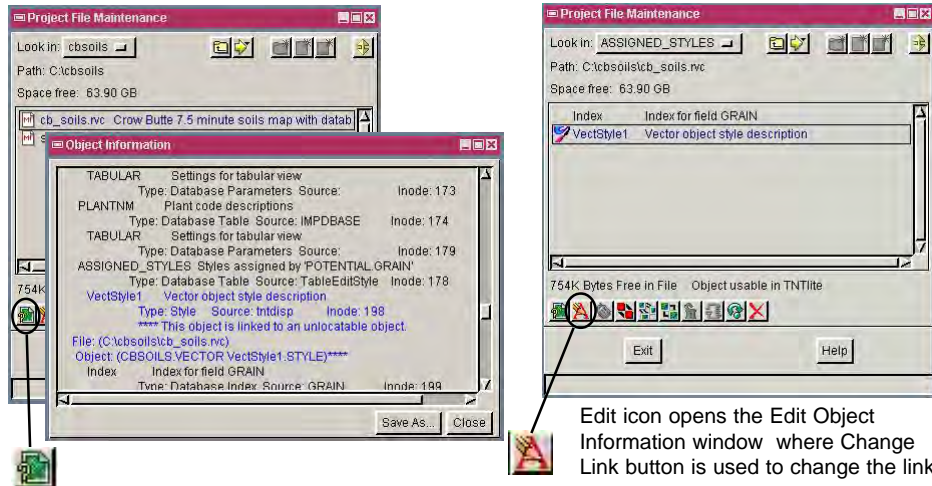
Project File Maintenance

Look in: cbsoils

Path: C:\cbsoils

Space free: 63.90 GB

cb_soils.rvc Crow Butte 7.5 minute soils map with datab

S

754

Object Information

TABULAR Settings for tabular view
Type: Database Parameters Source: Inode: 173
PLANTNM Plant code descriptions
Type: Database Table Source: IMPDBASE Inode: 174
TABULAR Settings for tabular view
Type: Database Parameters Source: Inode: 179
ASSIGNED_STYLES Styles assigned by 'POTENTIAL.GRAIN'
Type: Database Table Source: TableEditStyle Inode: 178
VectStyle1 Vector object style description
Type: Style Source: tntdisp Inode: 198
**** This object is linked to an unlocatable object.
File: (C:\cbsoils\cb_soils.rvc)
Object: (CBSOILS.VECTOR.VectStyle1.STYLE)****
Index Index for field GRAIN
Type: Database Index Source: GRAIN Inode: 199

Save As... Close

Project File Maintenance

Look in: ASSIGNED_STYLES

Path: C:\cbsoils\cb_soils.rvc

Space free: 63.90 GB

Index Index for field GRAIN
VectStyle1 Vector object style description

754K Bytes Free in File Object usable in TNTlite

Exit Help

Edit icon opens the Edit Object Information window where Change Link button is used to change the link